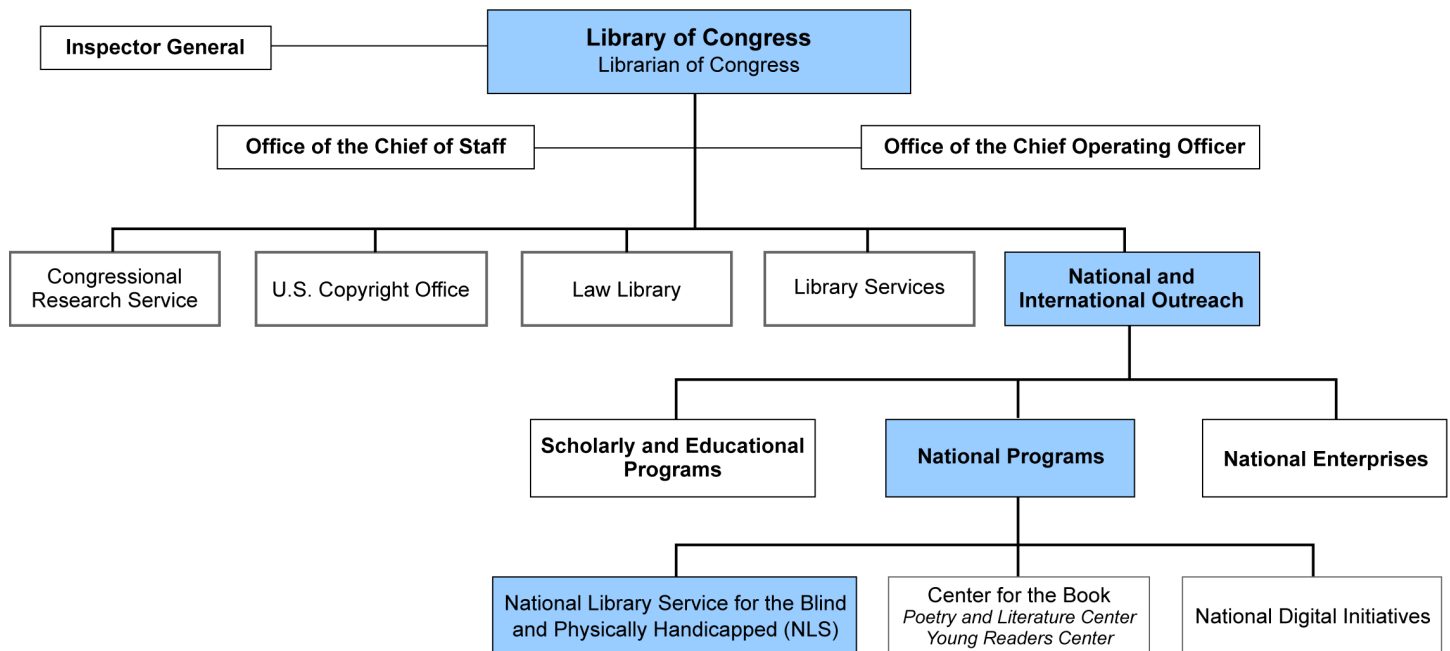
Inspector General

Library of Congress
Librarian of Congress

Office of the Chief of Staff

Office of the Chief Operating Officer

Congressional Research Service

U.S. Copyright Office

Law Library

Library Services

National and International Outreach

Scholarly and Educational Programs

National Programs

National Enterprises

National Library Service for the Blind and Physically Handicapped (NLS)

Center for the Book
*Poetry and Literature Center*
*Young Readers Center*

National Digital Initiatives